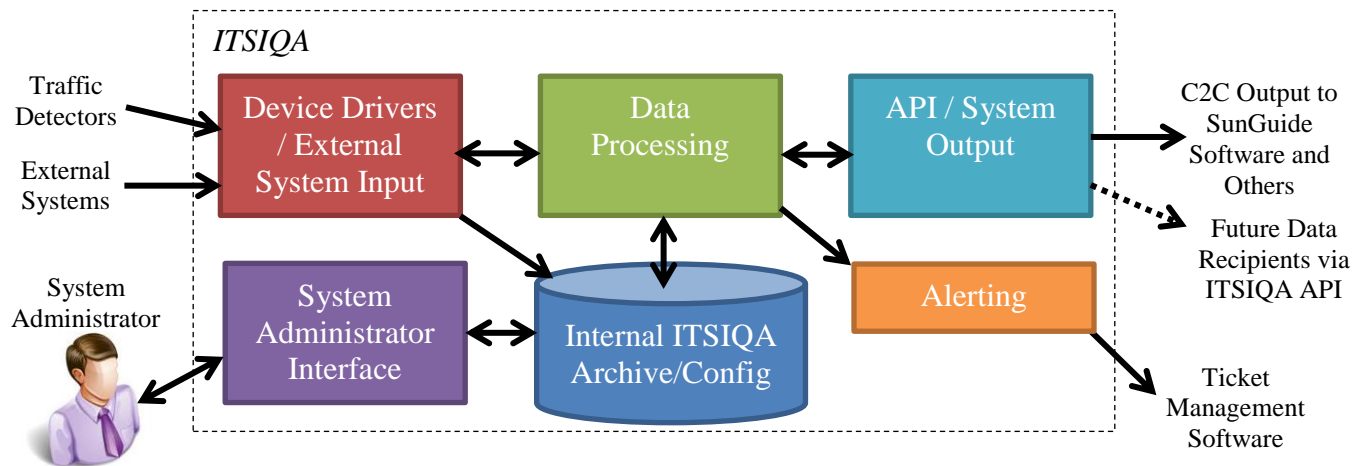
ITSIQA

Traffic Detectors

External Systems

Device Drivers / External System Input

Data Processing

API / System Output

C2C Output to SunGuide Software and Others

Future Data Recipients via ITSIQA API

System Administrator

System Administrator Interface

Internal ITSIQA Archive/Config

Alerting

Ticket Management Software